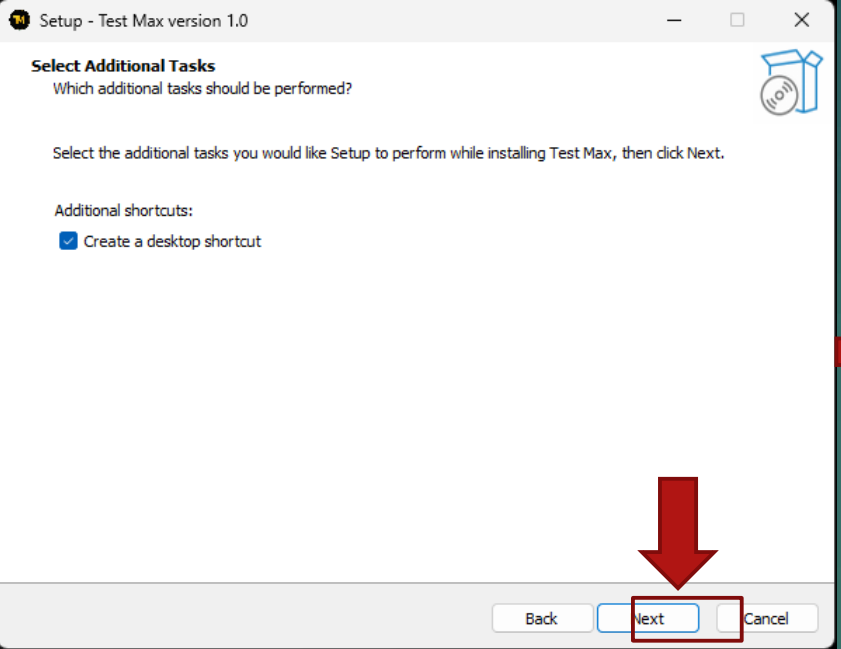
Setup - Test Max version 1.0

Select Additional Tasks
Which additional tasks should be performed?

Select the additional tasks you would like Setup to perform while installing Test Max, then click Next.

Additional shortcuts:
Create a desktop shortcut

Back
Next
Cancel